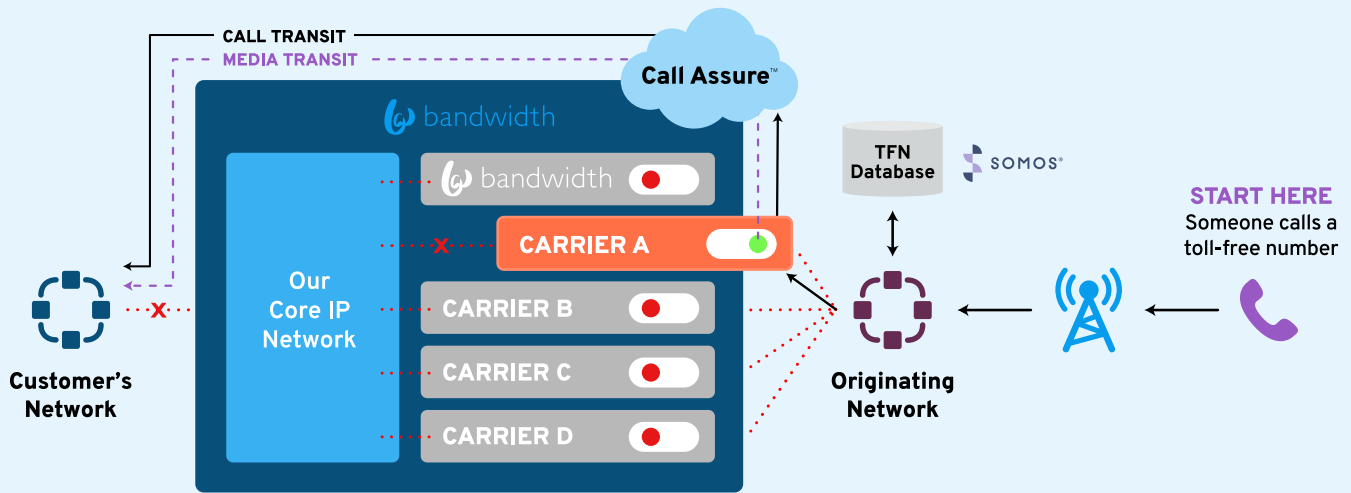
CALL TRANSIT
MEDIA TRANSIT
Call Assure™
bandwidth
Our Core IP Network
bandwidth
CARRIER A
CARRIER B
CARRIER C
CARRIER D
TFN Database
SOMOS®
START HERE
Someone calls a toll-free number
Customer's Network
Originating Network